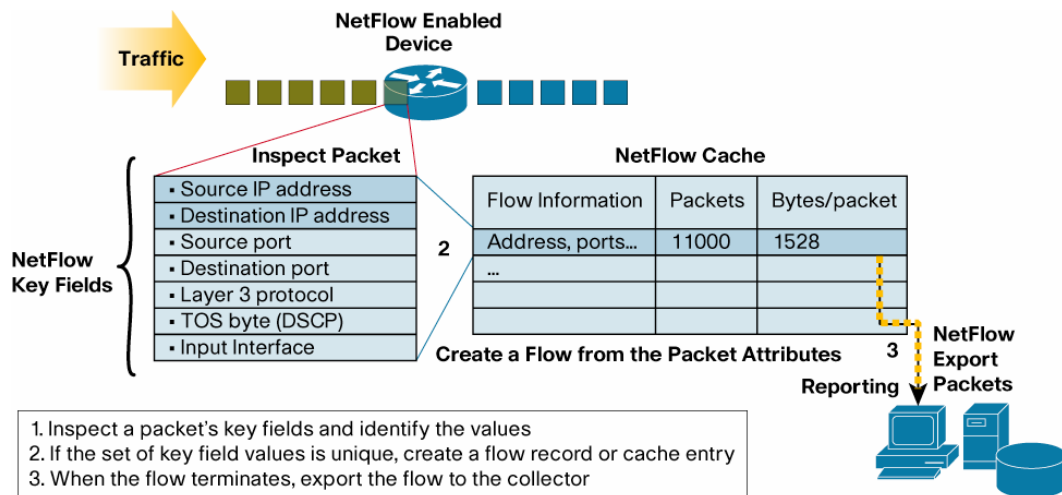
Traffic

NetFlow Enabled Device

Inspect Packet

NetFlow Key Fields

- Source IP address
- Destination IP address
- Source port
- Destination port
- Layer 3 protocol
- TOS byte (DSCP)
- Input Interface

2

NetFlow Cache

| Flow Information | Packets | Bytes/packet |
|---|---|---|
| Address, ports... | 11000 | 1528 |
| ... | | |
| | | |
| | | |

Create a Flow from the Packet Attributes

3

NetFlow Export Packets

Reporting

1. Inspect a packet's key fields and identify the values
2. If the set of key field values is unique, create a flow record or cache entry
3. When the flow terminates, export the flow to the collector